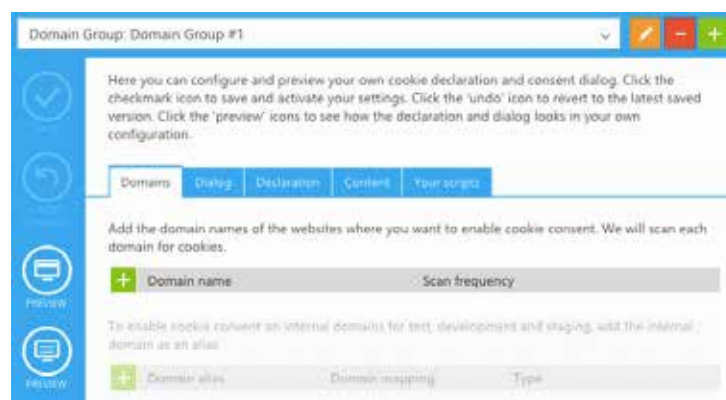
Domain Group: Domain Group #1

Here you can configure and preview your own cookie declaration and consent dialog. Click the checkmark icon to save and activate your settings. Click the 'undo' icon to revert to the latest saved version. Click the 'preview' icons to see how the declaration and dialog looks in your own configuration.

Domains | Dialog | Declaration | Content | Your scripts

Add the domain names of the websites where you want to enable cookie consent. We will scan each domain for cookies.

| + | Domain name | Scan frequency |
|---|---|---|

To enable cookie consent on internal domains for test, development and staging, add the internal domain as an alias.

| + | Domain alias | Domain mapping | Type |
|---|---|---|---|

PREVIEW

PREVIEW